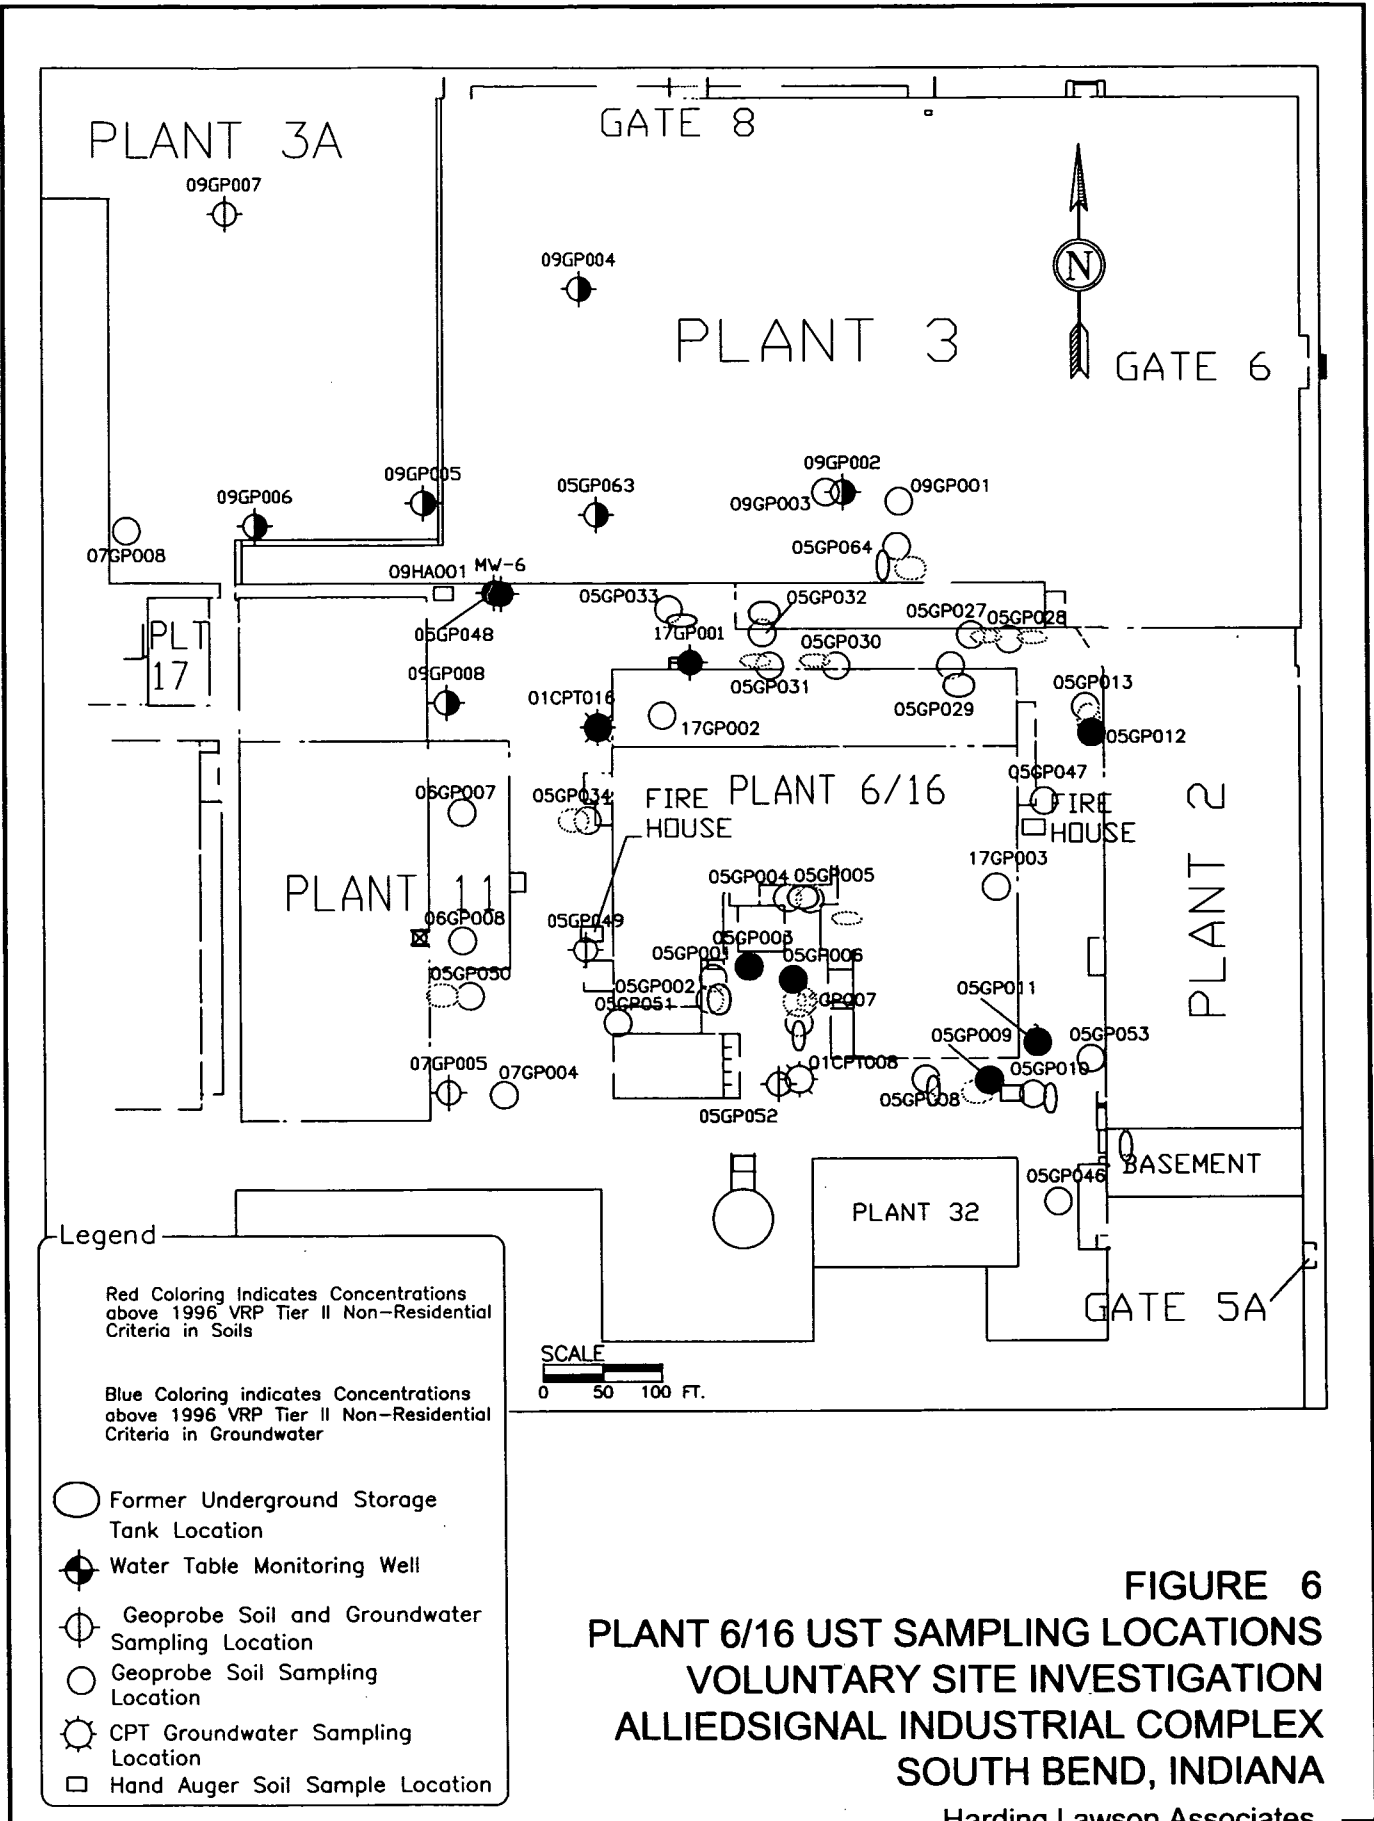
PLANT 3A

GATE 8

09GP007

09GP004

PLANT 3

N

GATE 6

09GP002

09GP005

09GP006

05GP063

09GP003

09GP001

07GP008

05GP064

09HA001

MW-6

05GP033

05GP032

PLT 17

05GP048

17GP001

05GP027

05GP028

05GP030

09GP008

05GP031

05GP013

01CPT016

05GP029

17GP002

05GP012

PLANT 6/16

05GP047

06GP007

05GP034

FIRE HOUSE

FIRE HOUSE

PLANT 2

17GP003

PLANT 11

05GP004

05GP005

06GP008

05GP049

05GP001

05GP003

05GP006

05GP050

05GP002

05GP051

05GP007

05GP011

05GP009

05GP053

07GP005

07GP004

01CPT008

05GP010

05GP008

05GP052

BASEMENT

05GP046

PLANT 32

Legend

Red Coloring Indicates Concentrations above 1996 VRP Tier II Non-Residential Criteria in Soils

Blue Coloring indicates Concentrations above 1996 VRP Tier II Non-Residential Criteria in Groundwater

Former Underground Storage Tank Location

Water Table Monitoring Well

Geoprobe Soil and Groundwater Sampling Location

Geoprobe Soil Sampling Location

CPT Groundwater Sampling Location

Hand Auger Soil Sample Location

SCALE
0 50 100 FT.

GATE 5A

FIGURE 6
PLANT 6/16 UST SAMPLING LOCATIONS
VOLUNTARY SITE INVESTIGATION
ALLIEDSIGNAL INDUSTRIAL COMPLEX
SOUTH BEND, INDIANA

Harding Lawson Associates